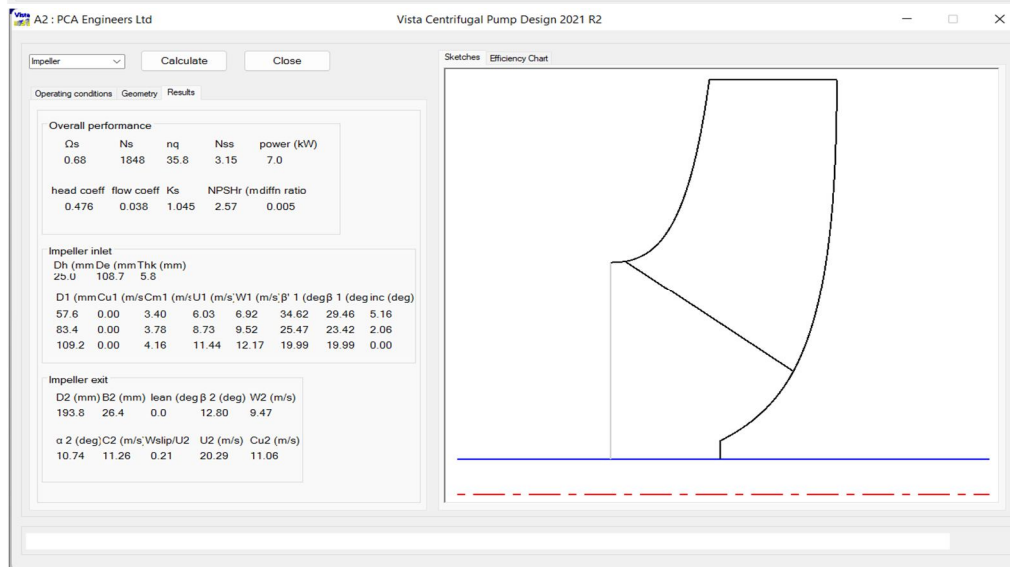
Vista A2 : PCA Engineers Ltd

Vista Centrifugal Pump Design 2021 R2

Impeller

Calculate

Close

Operating conditions Geometry Results

Overall performance

| Ωs | Ns | nq | Nss | power (kW) |
|---|---|---|---|---|
| 0.68 | 1848 | 35.8 | 3.15 | 7.0 |

| head coeff | flow coeff | Ks | NPSHr (m | diffn ratio |
|---|---|---|---|---|
| 0.476 | 0.038 | 1.045 | 2.57 | 0.005 |

Impeller inlet

| Dh (mm | De (mm | Thk (mm) |
|---|---|---|
| 25.0 | 108.7 | 5.8 |

| D1 (mm | Cu1 (m/s | Cm1 (m/s | U1 (m/s) | W1 (m/s) | β' 1 (deg | β 1 (deg | inc (deg) |
|---|---|---|---|---|---|---|---|
| 57.6 | 0.00 | 3.40 | 6.03 | 6.92 | 34.62 | 29.46 | 5.16 |
| 83.4 | 0.00 | 3.78 | 8.73 | 9.52 | 25.47 | 23.42 | 2.06 |
| 109.2 | 0.00 | 4.16 | 11.44 | 12.17 | 19.99 | 19.99 | 0.00 |

Impeller exit

| D2 (mm) | B2 (mm) | lean (deg | β 2 (deg) | W2 (m/s) |
|---|---|---|---|---|
| 193.8 | 26.4 | 0.0 | 12.80 | 9.47 |

| α 2 (deg) | C2 (m/s) | Wslip/U2 | U2 (m/s) | Cu2 (m/s) |
|---|---|---|---|---|
| 10.74 | 11.26 | 0.21 | 20.29 | 11.06 |

Sketches Efficiency Chart